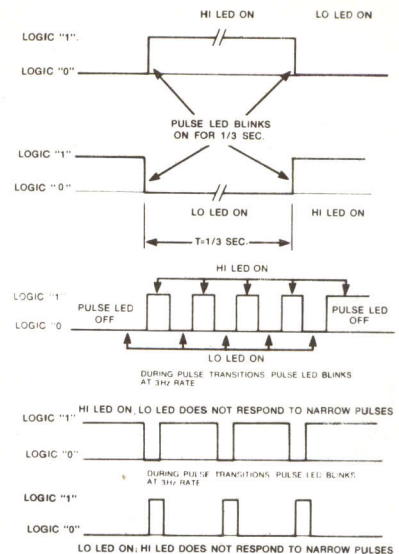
HI LED ON LO LED ON

LOGIC "1"

LOGIC "0"

PULSE LED BLINKS ON FOR 1/3 SEC.

LOGIC "1"

LOGIC "0"

LO LED ON HI LED ON

T=1/3 SEC.

HI LED ON

LOGIC "1"

PULSE LED OFF

PULSE LED OFF

LOGIC "0"

LO LED ON

DURING PULSE TRANSITIONS PULSE LED BLINKS AT 3HZ RATE

LOGIC "1" HI LED ON, LO LED DOES NOT RESPOND TO NARROW PULSES

LOGIC "0"

DURING PULSE TRANSITIONS PULSE LED BLINKS AT 3Hz RATE

LOGIC "1"

LOGIC "0"

LO LED ON; HI LED DOES NOT RESPOND TO NARROW PULSES